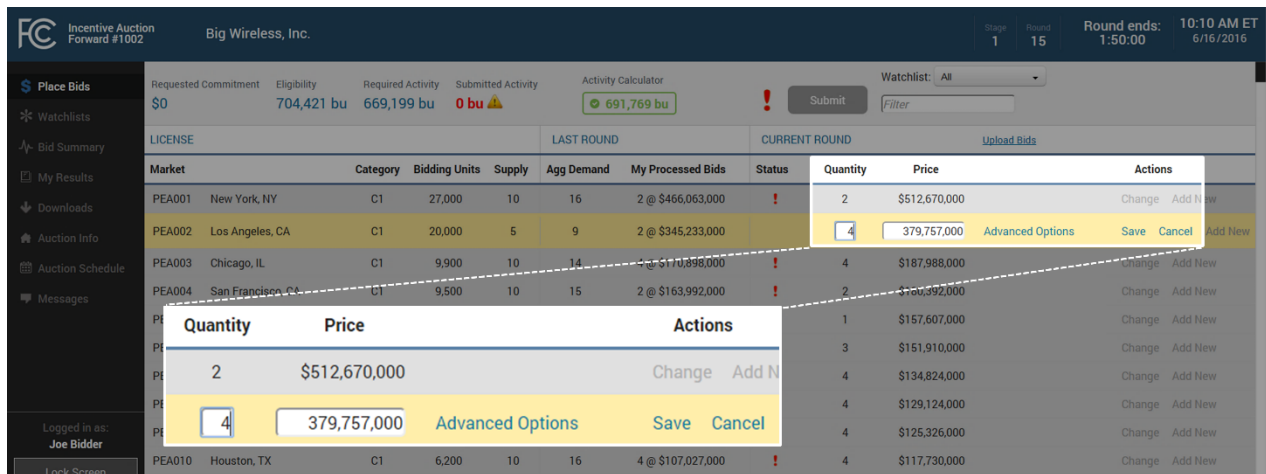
FCC Incentive Auction Forward #1002

Big Wireless, Inc.

Stage 1 Round 15

Round ends: 1:50:00

10:10 AM ET 6/16/2016

Place Bids
Watchlists
Bid Summary
My Results
Downloads
Auction Info
Auction Schedule
Messages

Logged in as: Joe Bidder

Lock Screen

Requested Commitment $0
Eligibility 704,421 bu
Required Activity 669,199 bu
Submitted Activity 0 bu
Activity Calculator 691,769 bu

Submit

Watchlist: All

Filter

LICENSE | LAST ROUND | CURRENT ROUND | Upload Bids

| Market | | Category | Bidding Units | Supply | Agg Demand | My Processed Bids | Status | Quantity | Price | Actions |
|---|---|---|---|---|---|---|---|---|---|---|
| PEA001 | New York, NY | C1 | 27,000 | 10 | 16 | 2 @ $466,063,000 | ! | 2 | $512,670,000 | Change Add New |
| PEA002 | Los Angeles, CA | C1 | 20,000 | 5 | 9 | 2 @ $345,233,000 | | 4 | 379,757,000 | Advanced Options Save Cancel Add New |
| PEA003 | Chicago, IL | C1 | 9,900 | 10 | 14 | 4 @ $170,898,000 | ! | 4 | $187,988,000 | Change Add New |
| PEA004 | San Francisco, CA | C1 | 9,500 | 10 | 15 | 2 @ $163,992,000 | ! | 2 | $180,392,000 | Change Add New |
| PE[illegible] | | | | | | | | 1 | $157,607,000 | Change Add New |
| PE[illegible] | | | | | | | | 3 | $151,910,000 | Change Add New |
| PE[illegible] | | | | | | | | 4 | $134,824,000 | Change Add New |
| PE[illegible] | | | | | | | | 4 | $129,124,000 | Change Add New |
| PE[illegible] | | | | | | | | 4 | $125,326,000 | Change Add New |
| PEA010 | Houston, TX | C1 | 6,200 | 10 | 16 | 4 @ $107,027,000 | ! | 4 | $117,730,000 | Change Add New |

| Quantity | Price | Actions |
|---|---|---|
| 2 | $512,670,000 | Change Add N |
| 4 | 379,757,000 | Advanced Options Save Cancel |